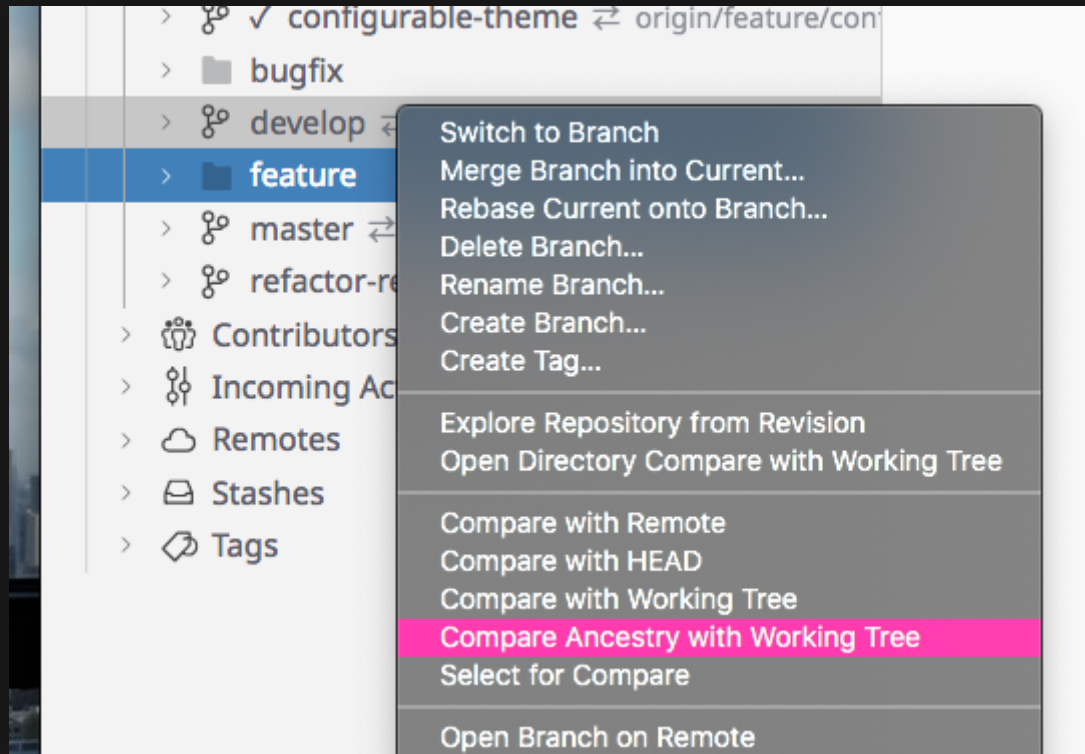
✓ configurable-theme ⇄ origin/feature/con
bugfix
develop ⇄
feature
master ⇄
refactor-re
Contributors
Incoming Ac
Remotes
Stashes
Tags

Switch to Branch
Merge Branch into Current...
Rebase Current onto Branch...
Delete Branch...
Rename Branch...
Create Branch...
Create Tag...

Explore Repository from Revision
Open Directory Compare with Working Tree

Compare with Remote
Compare with HEAD
Compare with Working Tree
Compare Ancestry with Working Tree
Select for Compare

Open Branch on Remote